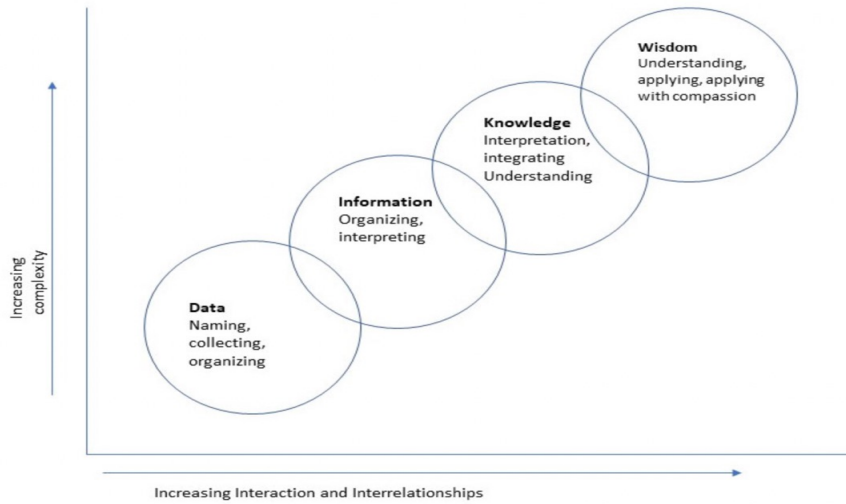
Wisdom
Understanding, applying, applying with compassion

Knowledge
Interpretation, integrating Understanding

Information
Organizing, interpreting

Data
Naming, collecting, organizing

Increasing complexity

Increasing Interaction and Interrelationships